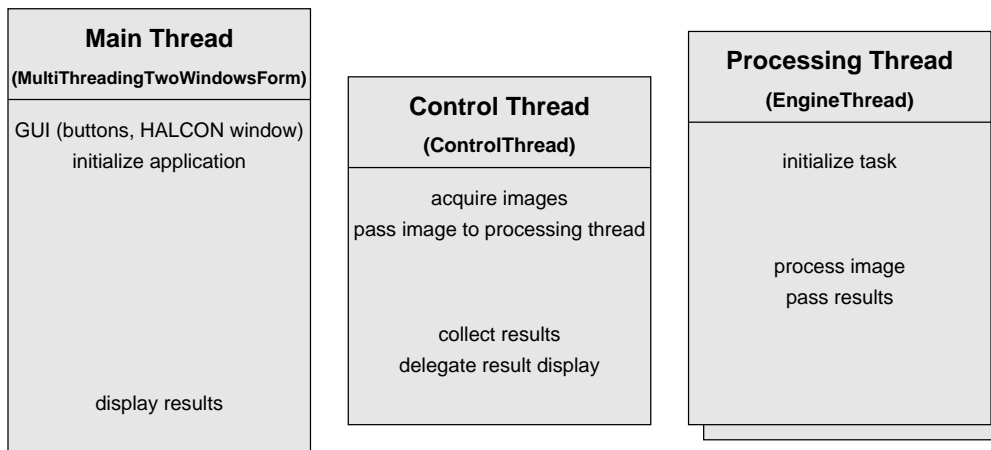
Main Thread
(MultiThreadingTwoWindowsForm)

GUI (buttons, HALCON window)
initialize application

display results

Control Thread
(ControlThread)

acquire images
pass image to processing thread

collect results
delegate result display

Processing Thread
(EngineThread)

initialize task

process image
pass results